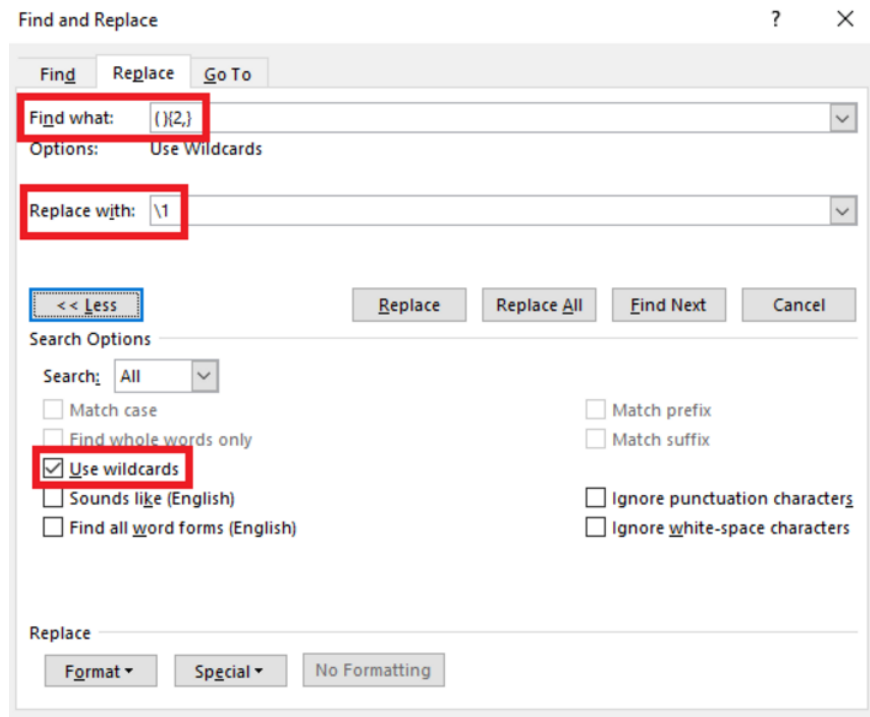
Find and Replace

?

Find | Replace | Go To

Find what: ( ){2,}

Options: Use Wildcards

Replace with: \1

<< Less

Replace

Replace All

Find Next

Cancel

Search Options

Search: All

Match case

Find whole words only

Use wildcards

Sounds like (English)

Find all word forms (English)

Match prefix

Match suffix

Ignore punctuation characters

Ignore white-space characters

Replace

Format

Special

No Formatting